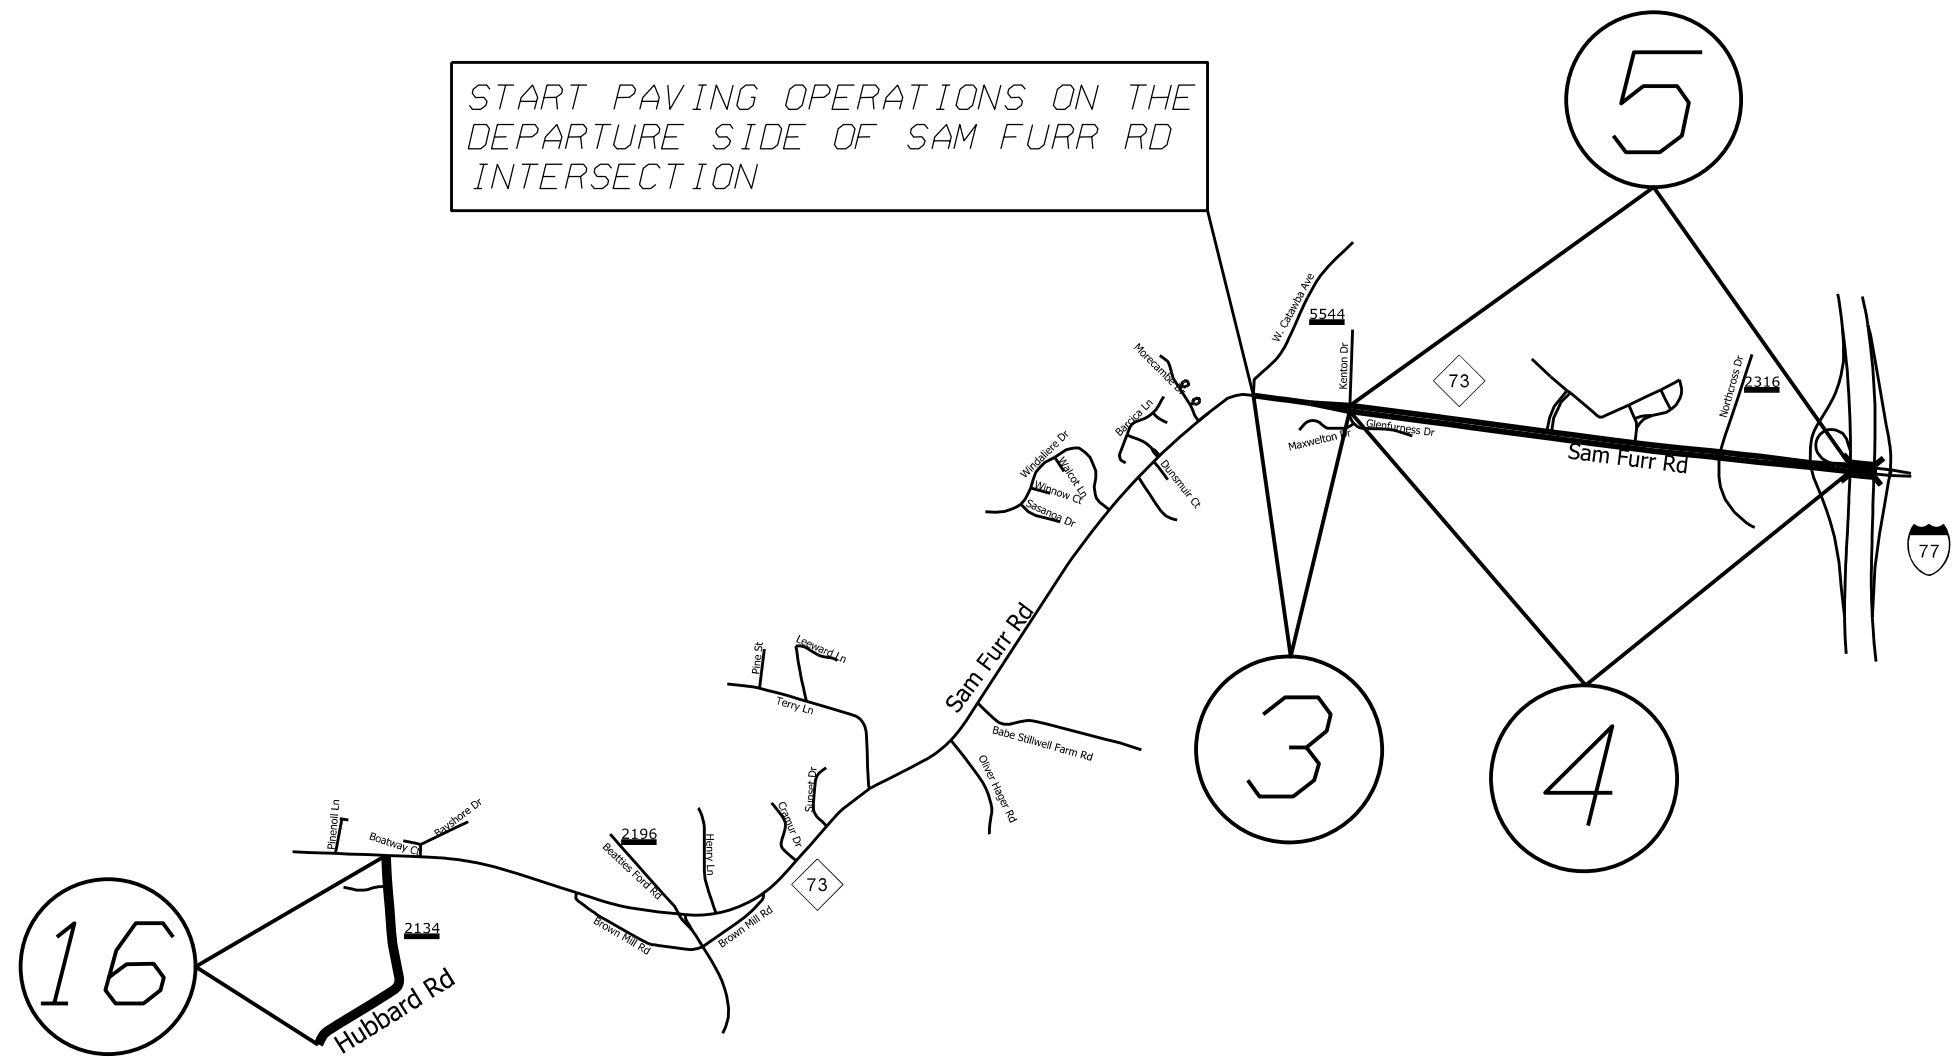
START PAVING OPERATIONS ON THE DEPARTURE SIDE OF SAM FURR RD INTERSECTION

5

W. Catawba Ave
5544
Kenton Dr
73
Northcross Dr
2316
Morecambe Dr
Barcica Ln
Maxwelton Dr
Glenfurness Dr
Sam Furr Rd
Windallere Dr
Walcot Ln
Winnow Ct
Sasanoa Dr
Dunsmuir Ct
77

Sam Furr Rd
Pine St
Leeward Ln
Terry Ln
Babe Stillwell Farm Rd
Oliver Hager Rd

3

4

Pinenoll Ln
Bayshore Dr
Boatway Ct
2196
Beatties Ford Rd
Henry Ln
Sunset Dr
Cramur Dr
73
2134
Brown Mill Rd
Brown Mill Rd
Hubbard Rd

16